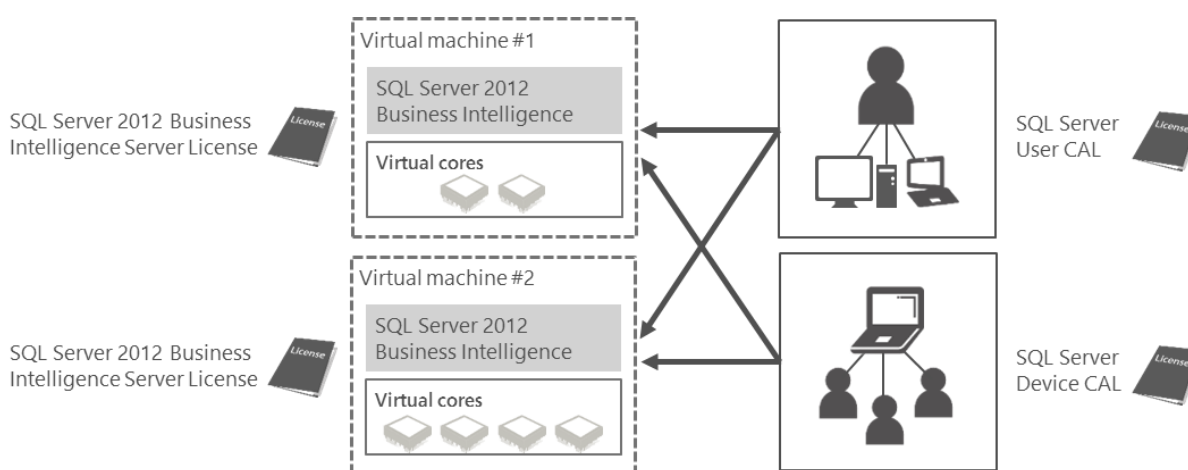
SQL Server 2012 Business Intelligence Server License

License

Virtual machine #1

SQL Server 2012 Business Intelligence

Virtual cores

SQL Server User CAL

License

SQL Server 2012 Business Intelligence Server License

License

Virtual machine #2

SQL Server 2012 Business Intelligence

Virtual cores

SQL Server Device CAL

License